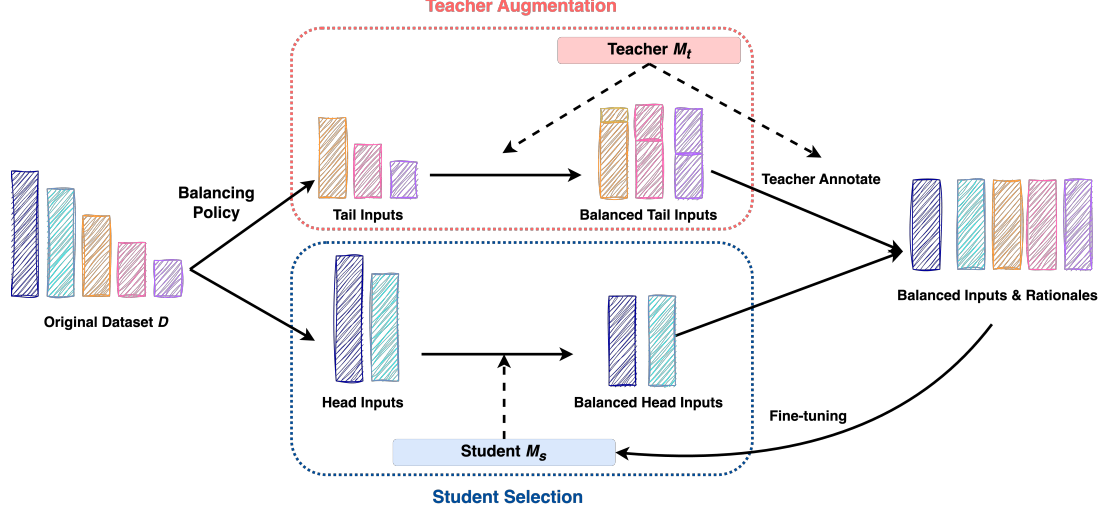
Teacher Augmentation

Teacher $M_t$

Balancing Policy

Tail Inputs

Balanced Tail Inputs

Teacher Annotate

Original Dataset $D$

Balanced Inputs & Rationales

Head Inputs

Balanced Head Inputs

Fine-tuning

Student $M_s$

Student Selection